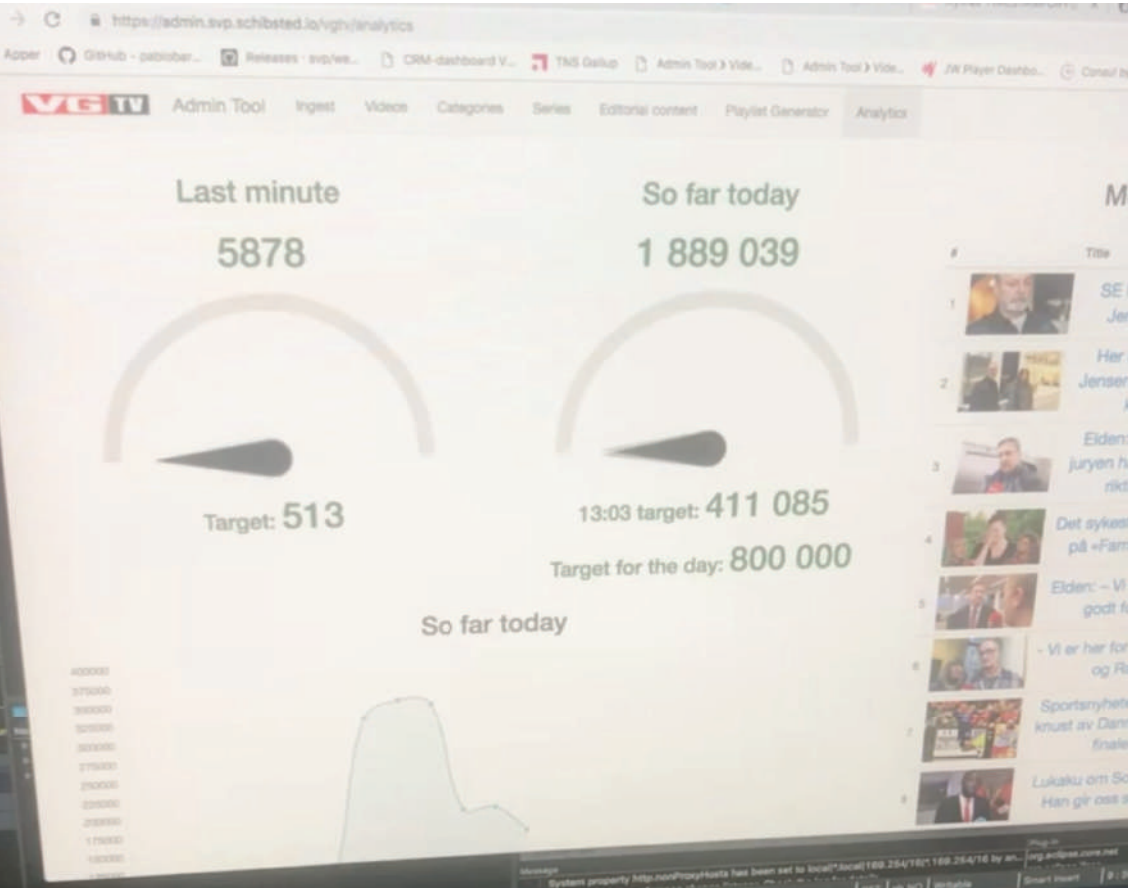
https://admin.svp.schibsted.io/vgtv/analytics

Apper GitHub - pablober... Releases · svp/we... CRM-dashboard V... TNS Gallup Admin Tool › Vide... Admin Tool › Vide... JW Player Dashbo... Consul b

VGTV Admin Tool Ingest Videos Categories Series Editorial content Playlist Generator Analytics

Last minute

5878

Target: 513

So far today

1 889 039

13:03 target: 411 085

Target for the day: 800 000

So far today

400000
375000
350000
325000
300000
275000
250000
225000
200000
175000
150000

M

# Title

1 SE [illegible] Jer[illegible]

2 Her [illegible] Jensen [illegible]

3 Elden: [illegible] juryen h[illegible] rikt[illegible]

4 Det sykes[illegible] på «Fam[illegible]

5 Elden: – Vi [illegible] godt f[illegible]

6 - Vi er her for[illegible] og R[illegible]

7 Sportsnyhete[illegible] knust av Dan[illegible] finale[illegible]

8 Lukaku om So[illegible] Han gir oss s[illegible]

Message
System property http.nonProxyHosts has been set to local|*.local|169.254/16|*.169.254/16 by an...
Plug-in
org.eclipse.core.net
Smart Insert